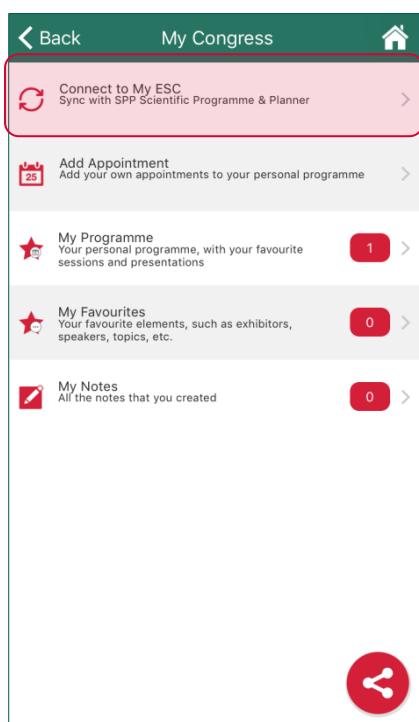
Back

My Congress

Connect to My ESC
Sync with SPP Scientific Programme & Planner

25

Add Appointment
Add your own appointments to your personal programme

My Programme
Your personal programme, with your favourite sessions and presentations

1

My Favourites
Your favourite elements, such as exhibitors, speakers, topics, etc.

0

My Notes
All the notes that you created

0